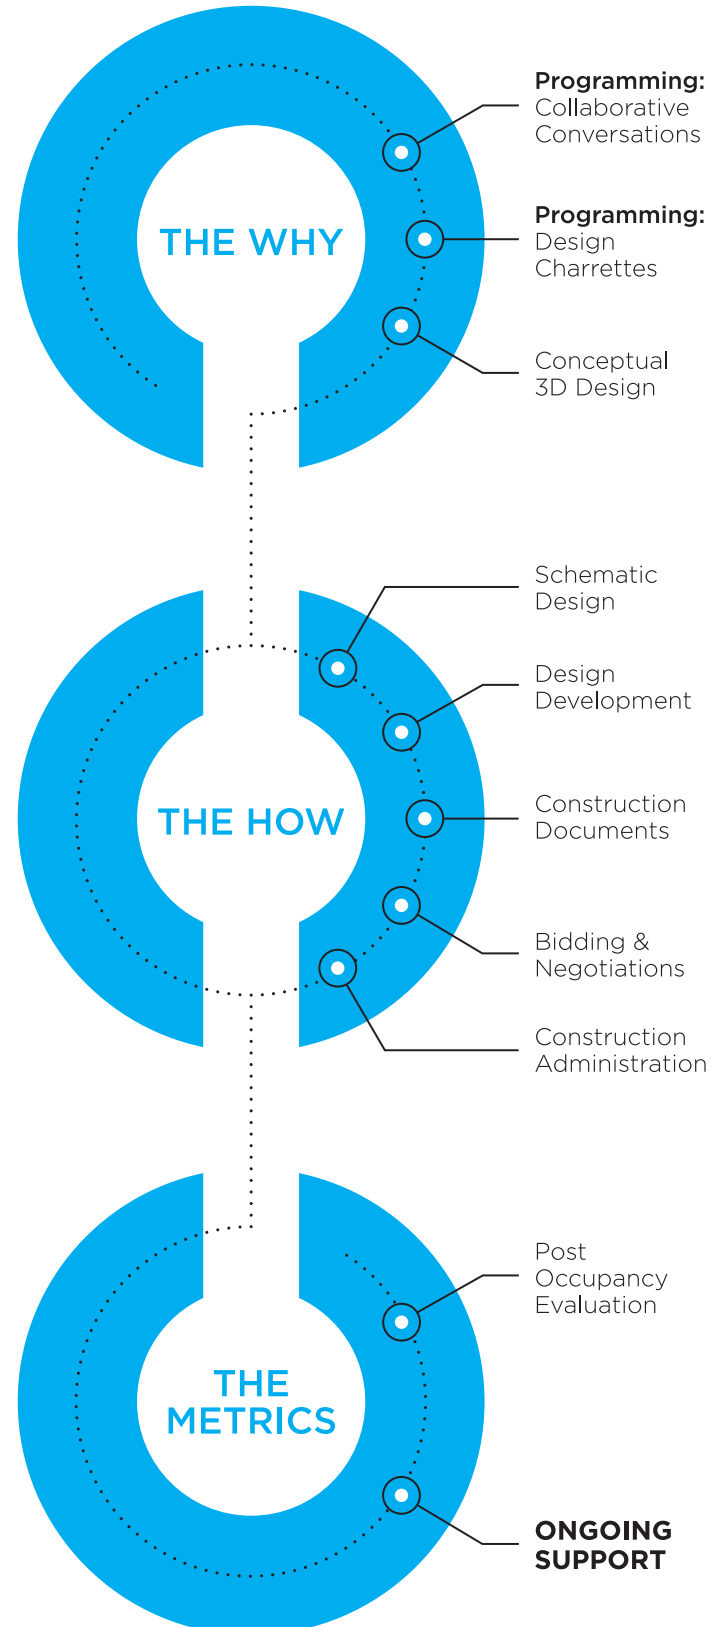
THE WHY

Programming: Collaborative Conversations

Programming: Design Charrettes

Conceptual 3D Design

THE HOW

Schematic Design

Design Development

Construction Documents

Bidding & Negotiations

Construction Administration

THE METRICS

Post Occupancy Evaluation

ONGOING SUPPORT